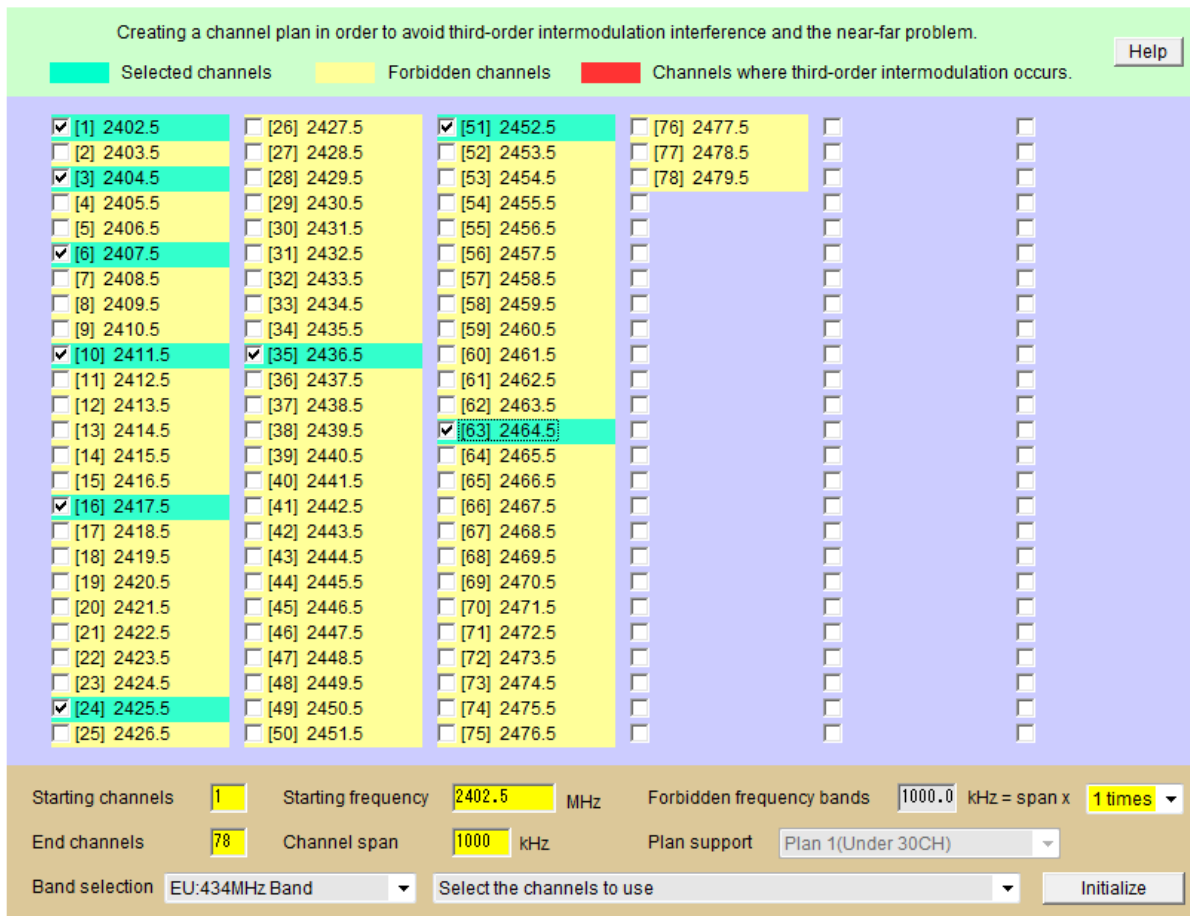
Creating a channel plan in order to avoid third-order intermodulation interference and the near-far problem.

Help

Selected channels Forbidden channels Channels where third-order intermodulation occurs.

[1] 2402.5
[2] 2403.5
[3] 2404.5
[4] 2405.5
[5] 2406.5
[6] 2407.5
[7] 2408.5
[8] 2409.5
[9] 2410.5
[10] 2411.5
[11] 2412.5
[12] 2413.5
[13] 2414.5
[14] 2415.5
[15] 2416.5
[16] 2417.5
[17] 2418.5
[18] 2419.5
[19] 2420.5
[20] 2421.5
[21] 2422.5
[22] 2423.5
[23] 2424.5
[24] 2425.5
[25] 2426.5

[26] 2427.5
[27] 2428.5
[28] 2429.5
[29] 2430.5
[30] 2431.5
[31] 2432.5
[32] 2433.5
[33] 2434.5
[34] 2435.5
[35] 2436.5
[36] 2437.5
[37] 2438.5
[38] 2439.5
[39] 2440.5
[40] 2441.5
[41] 2442.5
[42] 2443.5
[43] 2444.5
[44] 2445.5
[45] 2446.5
[46] 2447.5
[47] 2448.5
[48] 2449.5
[49] 2450.5
[50] 2451.5

[51] 2452.5
[52] 2453.5
[53] 2454.5
[54] 2455.5
[55] 2456.5
[56] 2457.5
[57] 2458.5
[58] 2459.5
[59] 2460.5
[60] 2461.5
[61] 2462.5
[62] 2463.5
[63] 2464.5
[64] 2465.5
[65] 2466.5
[66] 2467.5
[67] 2468.5
[68] 2469.5
[69] 2470.5
[70] 2471.5
[71] 2472.5
[72] 2473.5
[73] 2474.5
[74] 2475.5
[75] 2476.5

[76] 2477.5
[77] 2478.5
[78] 2479.5

Starting channels 1 Starting frequency 2402.5 MHz Forbidden frequency bands 1000.0 kHz = span x 1 times

End channels 78 Channel span 1000 kHz Plan support Plan 1(Under 30CH)

Band selection EU:434MHz Band Select the channels to use Initialize